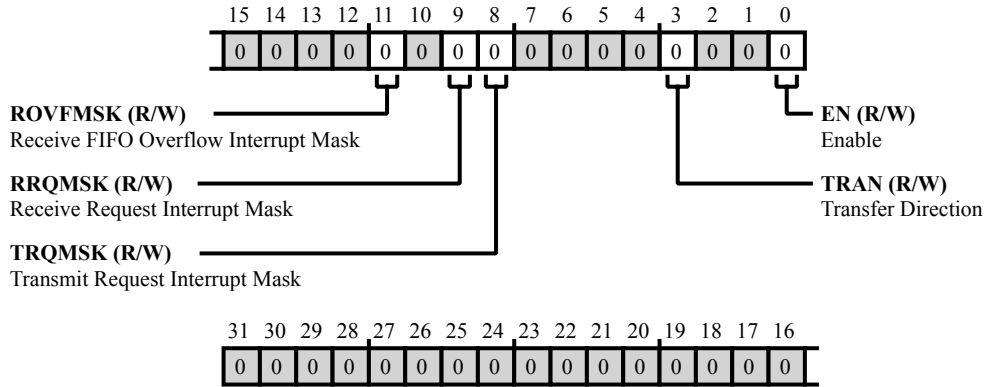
15 14 13 12 11 10 9 8 7 6 5 4 3 2 1 0

| 0 | 0 | 0 | 0 | 0 | 0 | 0 | 0 | 0 | 0 | 0 | 0 | 0 | 0 | 0 | 0 |
|---|---|---|---|---|---|---|---|---|---|---|---|---|---|---|---|

**ROVFMSK (R/W)**
Receive FIFO Overflow Interrupt Mask

**RRQMSK (R/W)**
Receive Request Interrupt Mask

**TRQMSK (R/W)**
Transmit Request Interrupt Mask

**EN (R/W)**
Enable

**TRAN (R/W)**
Transfer Direction

31 30 29 28 27 26 25 24 23 22 21 20 19 18 17 16

| 0 | 0 | 0 | 0 | 0 | 0 | 0 | 0 | 0 | 0 | 0 | 0 | 0 | 0 | 0 | 0 |
|---|---|---|---|---|---|---|---|---|---|---|---|---|---|---|---|